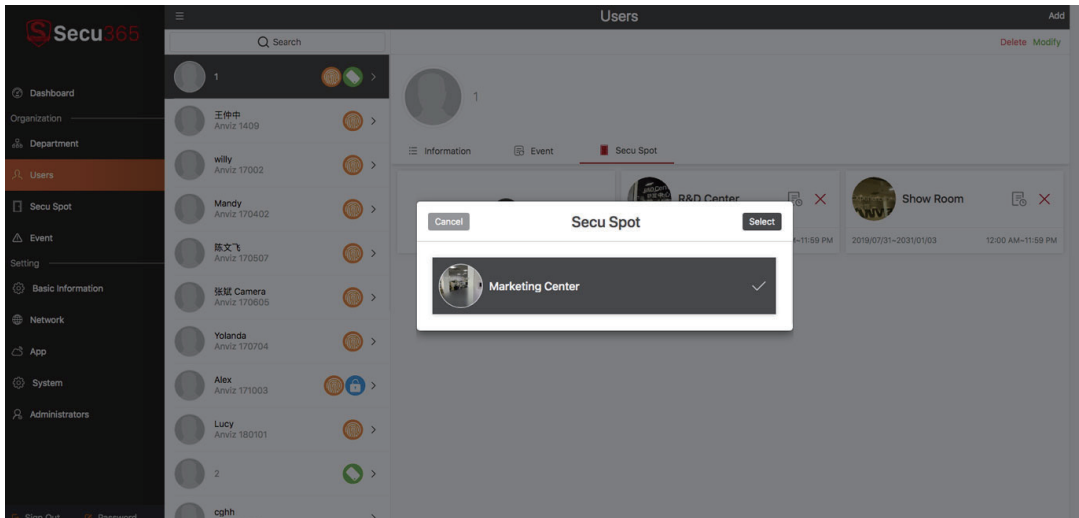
Secu365

Dashboard
Organization
Department
Users
Secu Spot
Event
Setting
Basic Information
Network
App
System
Administrators

Sign Out Password

Users
Add

Search

1
王仲中
Anviz 1409
willy
Anviz 17002
Mandy
Anviz 170402
陈文飞
Anviz 170507
张斌 Camera
Anviz 170605
Yolanda
Anviz 170704
Alex
Anviz 171003
Lucy
Anviz 180101
2
cghh

Delete Modify

1

Information Event Secu Spot

R&D Center
~11:59 PM

Show Room
2019/07/31~2031/01/03 12:00 AM~11:59 PM

Cancel
Secu Spot
Select

Marketing Center